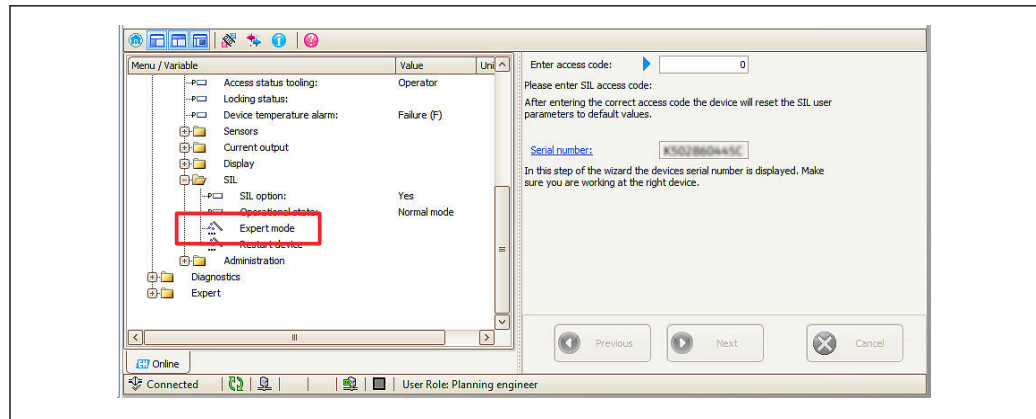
| Menu / Variable | Value | Uni |
|---|---|---|
| Access status tooling: | Operator | |
| Locking status: | | |
| Device temperature alarm: | Failure (F) | |
| Sensors | | |
| Current output | | |
| Display | | |
| SIL | | |
| SIL option: | Yes | |
| Operational status: | Normal mode | |
| Expert mode | | |
| Restart device | | |
| Administration | | |
| Diagnostics | | |
| Expert | | |

Online

Enter access code: 0

Please enter SIL access code:

After entering the correct access code the device will reset the SIL user parameters to default values.

Serial number: K502B6044SC

In this step of the wizard the devices serial number is displayed. Make sure you are working at the right device.

Previous Next Cancel

Connected User Role: Planning engineer